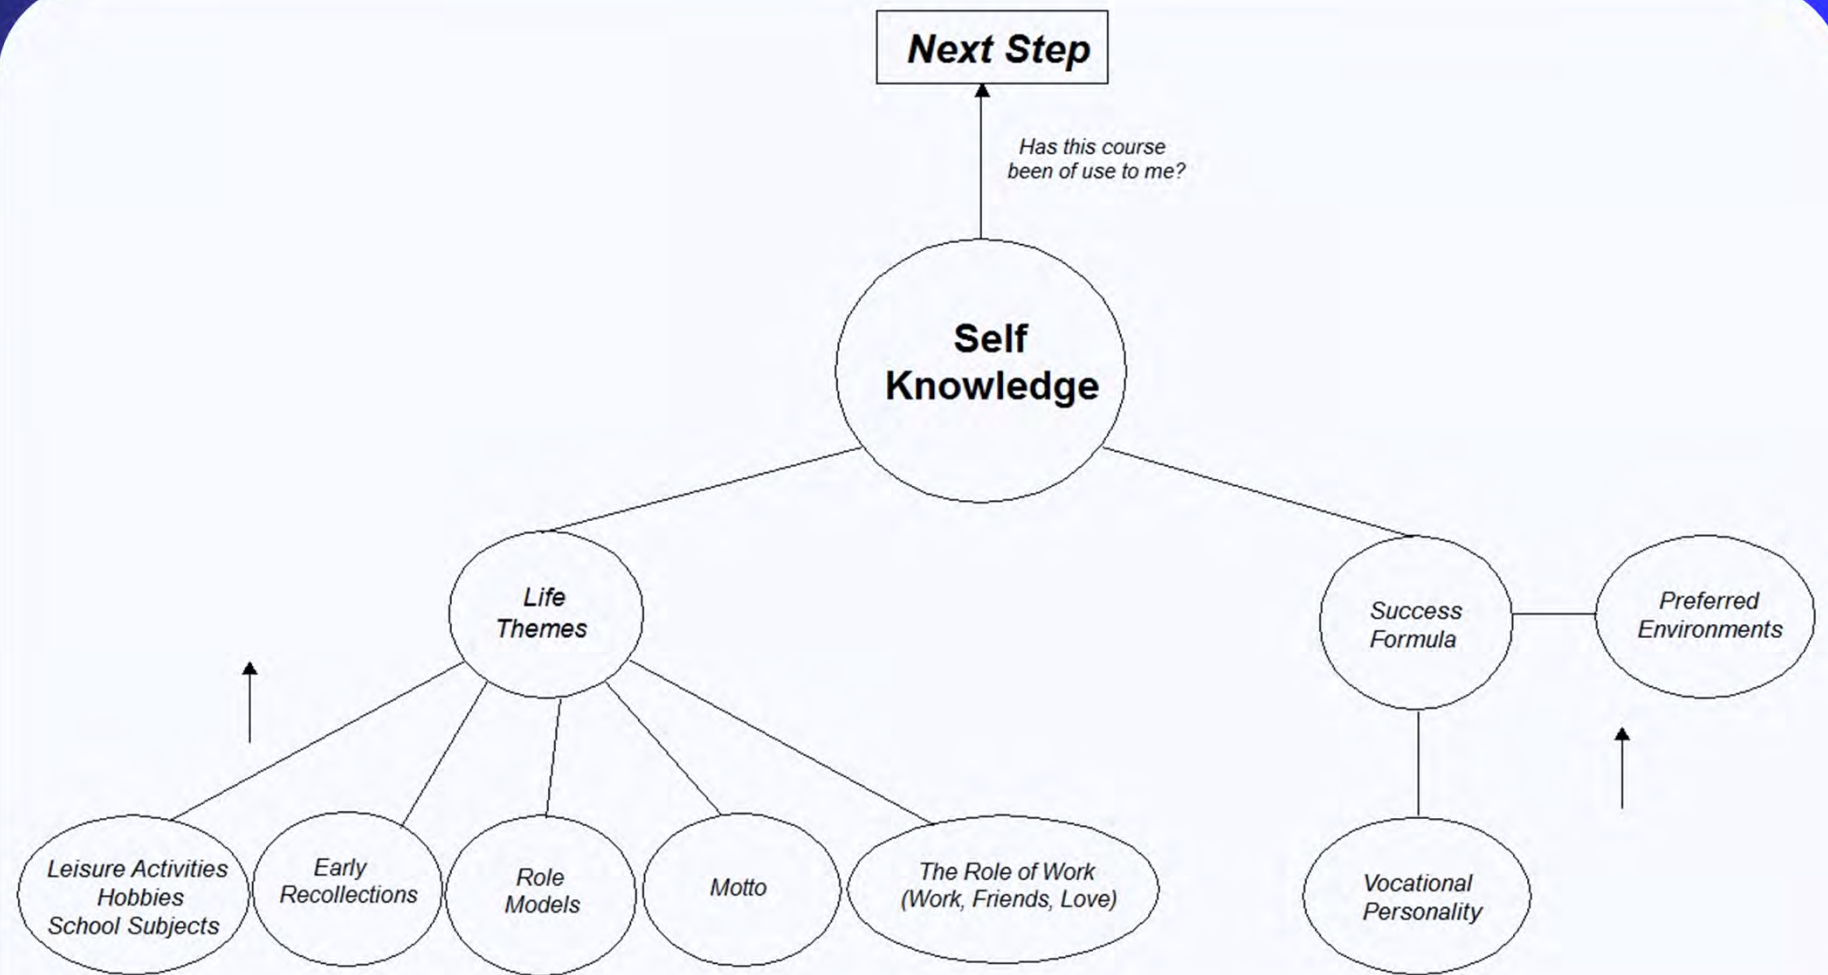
Next Step

Has this course been of use to me?

Self Knowledge

Life Themes

Success Formula

Preferred Environments

Leisure Activities Hobbies School Subjects

Early Recollections

Role Models

Motto

The Role of Work (Work, Friends, Love)

Vocational Personality